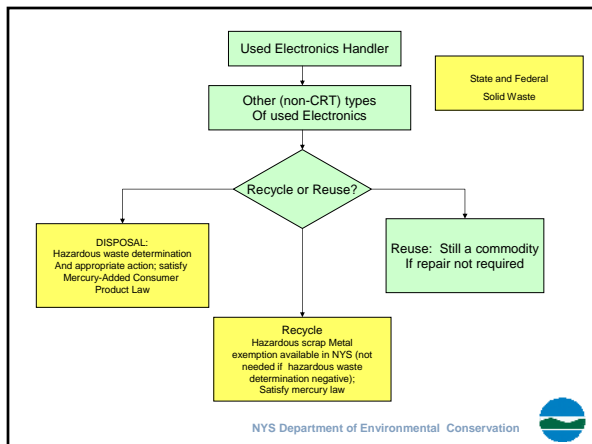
Used Electronics Handler

State and Federal Solid Waste

Other (non-CRT) types Of used Electronics

Recycle or Reuse?

DISPOSAL: Hazardous waste determination And appropriate action; satisfy Mercury-Added Consumer Product Law

Reuse: Still a commodity If repair not required

Recycle
Hazardous scrap Metal exemption available in NYS (not needed if hazardous waste determination negative); Satisfy mercury law

NYS Department of Environmental Conservation